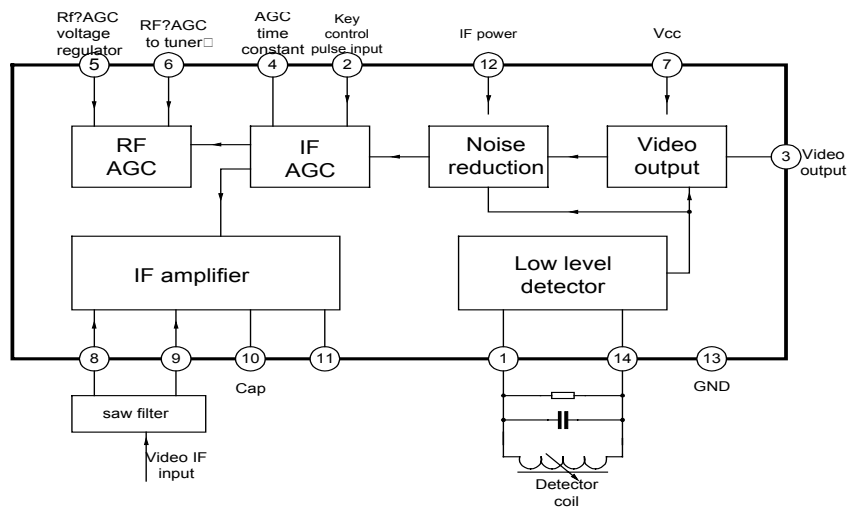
Rf?AGC voltage regulator
RF?AGC to tuner□
AGC time constant
Key control pulse input
IF power
Vcc

5
6
4
2
12
7

RF AGC
IF AGC
Noise reduction
Video output

3
Video output

IF amplifier
Low level detector

8
9
10
11
1
14
13

Cap
GND

saw filter
Video IF input
Detector coil